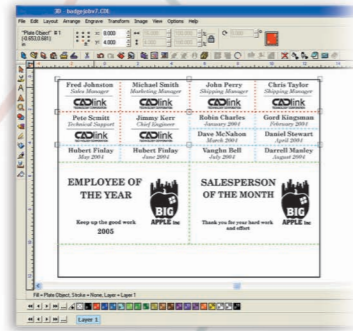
3D - badgesdev7.C2X

File Edit Layout Arrange Engrave Transform Image View Options Help

"Plate Object" # 1

Fred Johnston
Sales Manager
CADlink

Michael Smith
Marketing Manager
CADlink

John Perry
Shipping Manager
CADlink

Chris Taylor
Shipping Manager
CADlink

Pete Scmitt
Technical Support
CADlink

Jimmy Kerr
Chief Engineer
CADlink

Robin Charles
January 2001

Gord Kingsman
February 2001

Dave McMahon
March 2001

Daniel Stewart
April 2001

Hubert Finlay
May 2001

Hubert Finlay
June 2001

Vaughn Bell
July 2001

Darrell Manley
August 2001

EMPLOYEE OF THE YEAR

Keep up the good work

2005

BIG APPLE Inc

SALESPERSON OF THE MONTH

Thank you for your hard work and effort

BIG APPLE Inc

Fill = Plate Object, Stroke = None, Layer = Layer 1

Layer 1